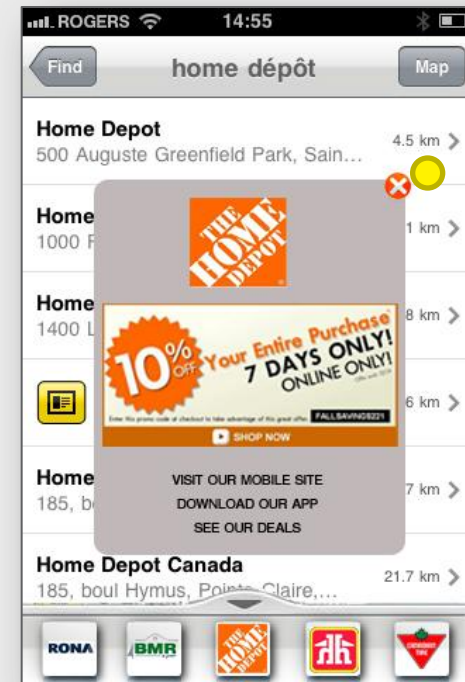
ROGERS 14:55

Find home dépôt Map

Home Depot
500 Auguste Greenfield Park, Sain... 4.5 km

Home
1000 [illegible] 1 km

Home
1400 L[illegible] 8 km

6 km

Home
185, bo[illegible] 7 km

Home Depot Canada
185, boul Hymus, Pointe-Claire,... 21.7 km

THE HOME DEPOT

10% OFF Your Entire Purchase* 7 DAYS ONLY! ONLINE ONLY!

FALLSAVINGS221

SHOP NOW

VISIT OUR MOBILE SITE
DOWNLOAD OUR APP
SEE OUR DEALS

RONA
BMR
THE HOME DEPOT